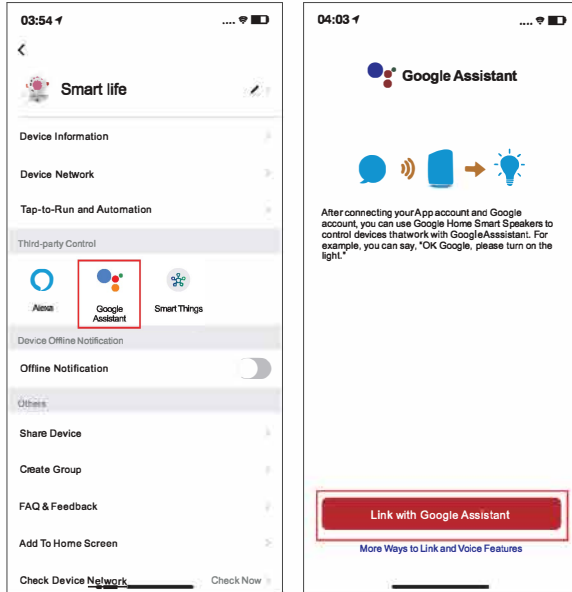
03:54

<

Smart life

Device Information

Device Network

Tap-to-Run and Automation

Third-party Control

Alexa

Google Assistant

Smart Things

Device Offline Notification

Offline Notification

Others

Share Device

Create Group

FAQ & Feedback

Add To Home Screen

Check Device Network

Check Now

04:03

Google Assistant

After connecting your App account and Google account, you can use Google Home Smart Speakers to control devices thatwork with GoogleAsssistant. For example, you can say, "OK Google, please turn on the light."

Link with Google Assistant

More Ways to Link and Voice Features